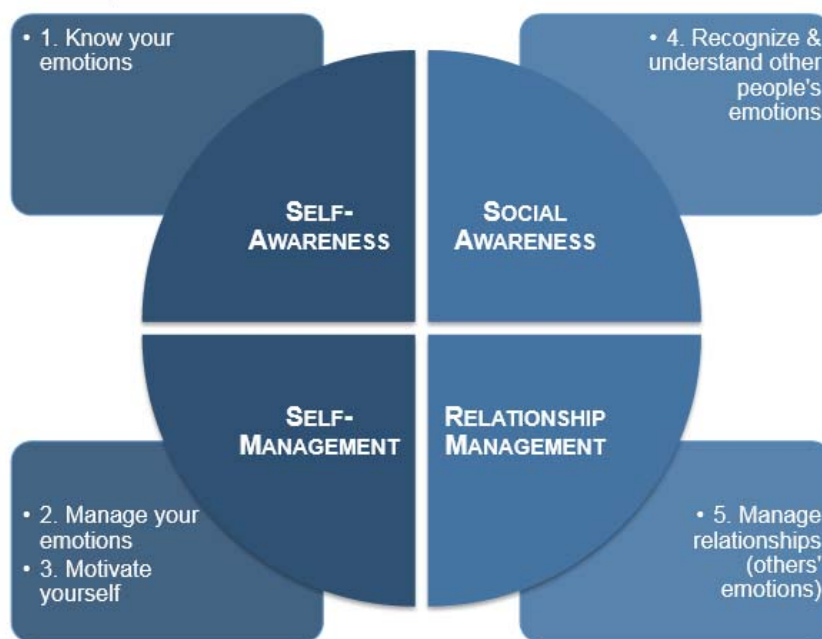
• 1. Know your emotions

• 4. Recognize & understand other people's emotions

SELF-AWARENESS

SOCIAL AWARENESS

SELF-MANAGEMENT

RELATIONSHIP MANAGEMENT

• 2. Manage your emotions
• 3. Motivate yourself

• 5. Manage relationships (others' emotions)